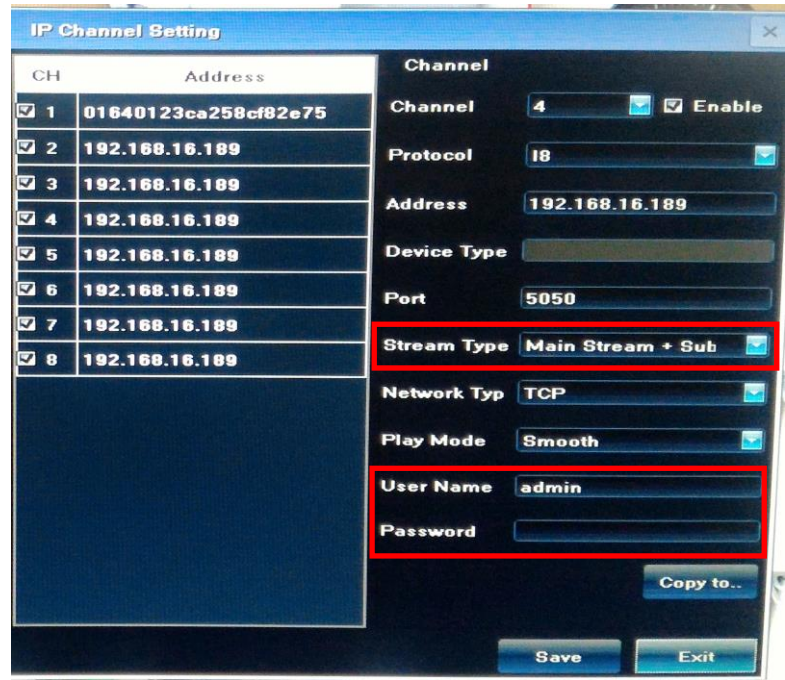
IP Channel Setting

| CH | Address |
|---|---|
| 1 | 01640123ca258cf82e75 |
| 2 | 192.168.16.189 |
| 3 | 192.168.16.189 |
| 4 | 192.168.16.189 |
| 5 | 192.168.16.189 |
| 6 | 192.168.16.189 |
| 7 | 192.168.16.189 |
| 8 | 192.168.16.189 |

Channel

Channel 4 Enable

Protocol I8

Address 192.168.16.189

Device Type

Port 5050

Stream Type Main Stream + Sub

Network Typ TCP

Play Mode Smooth

User Name admin

Password

Copy to..

Save Exit